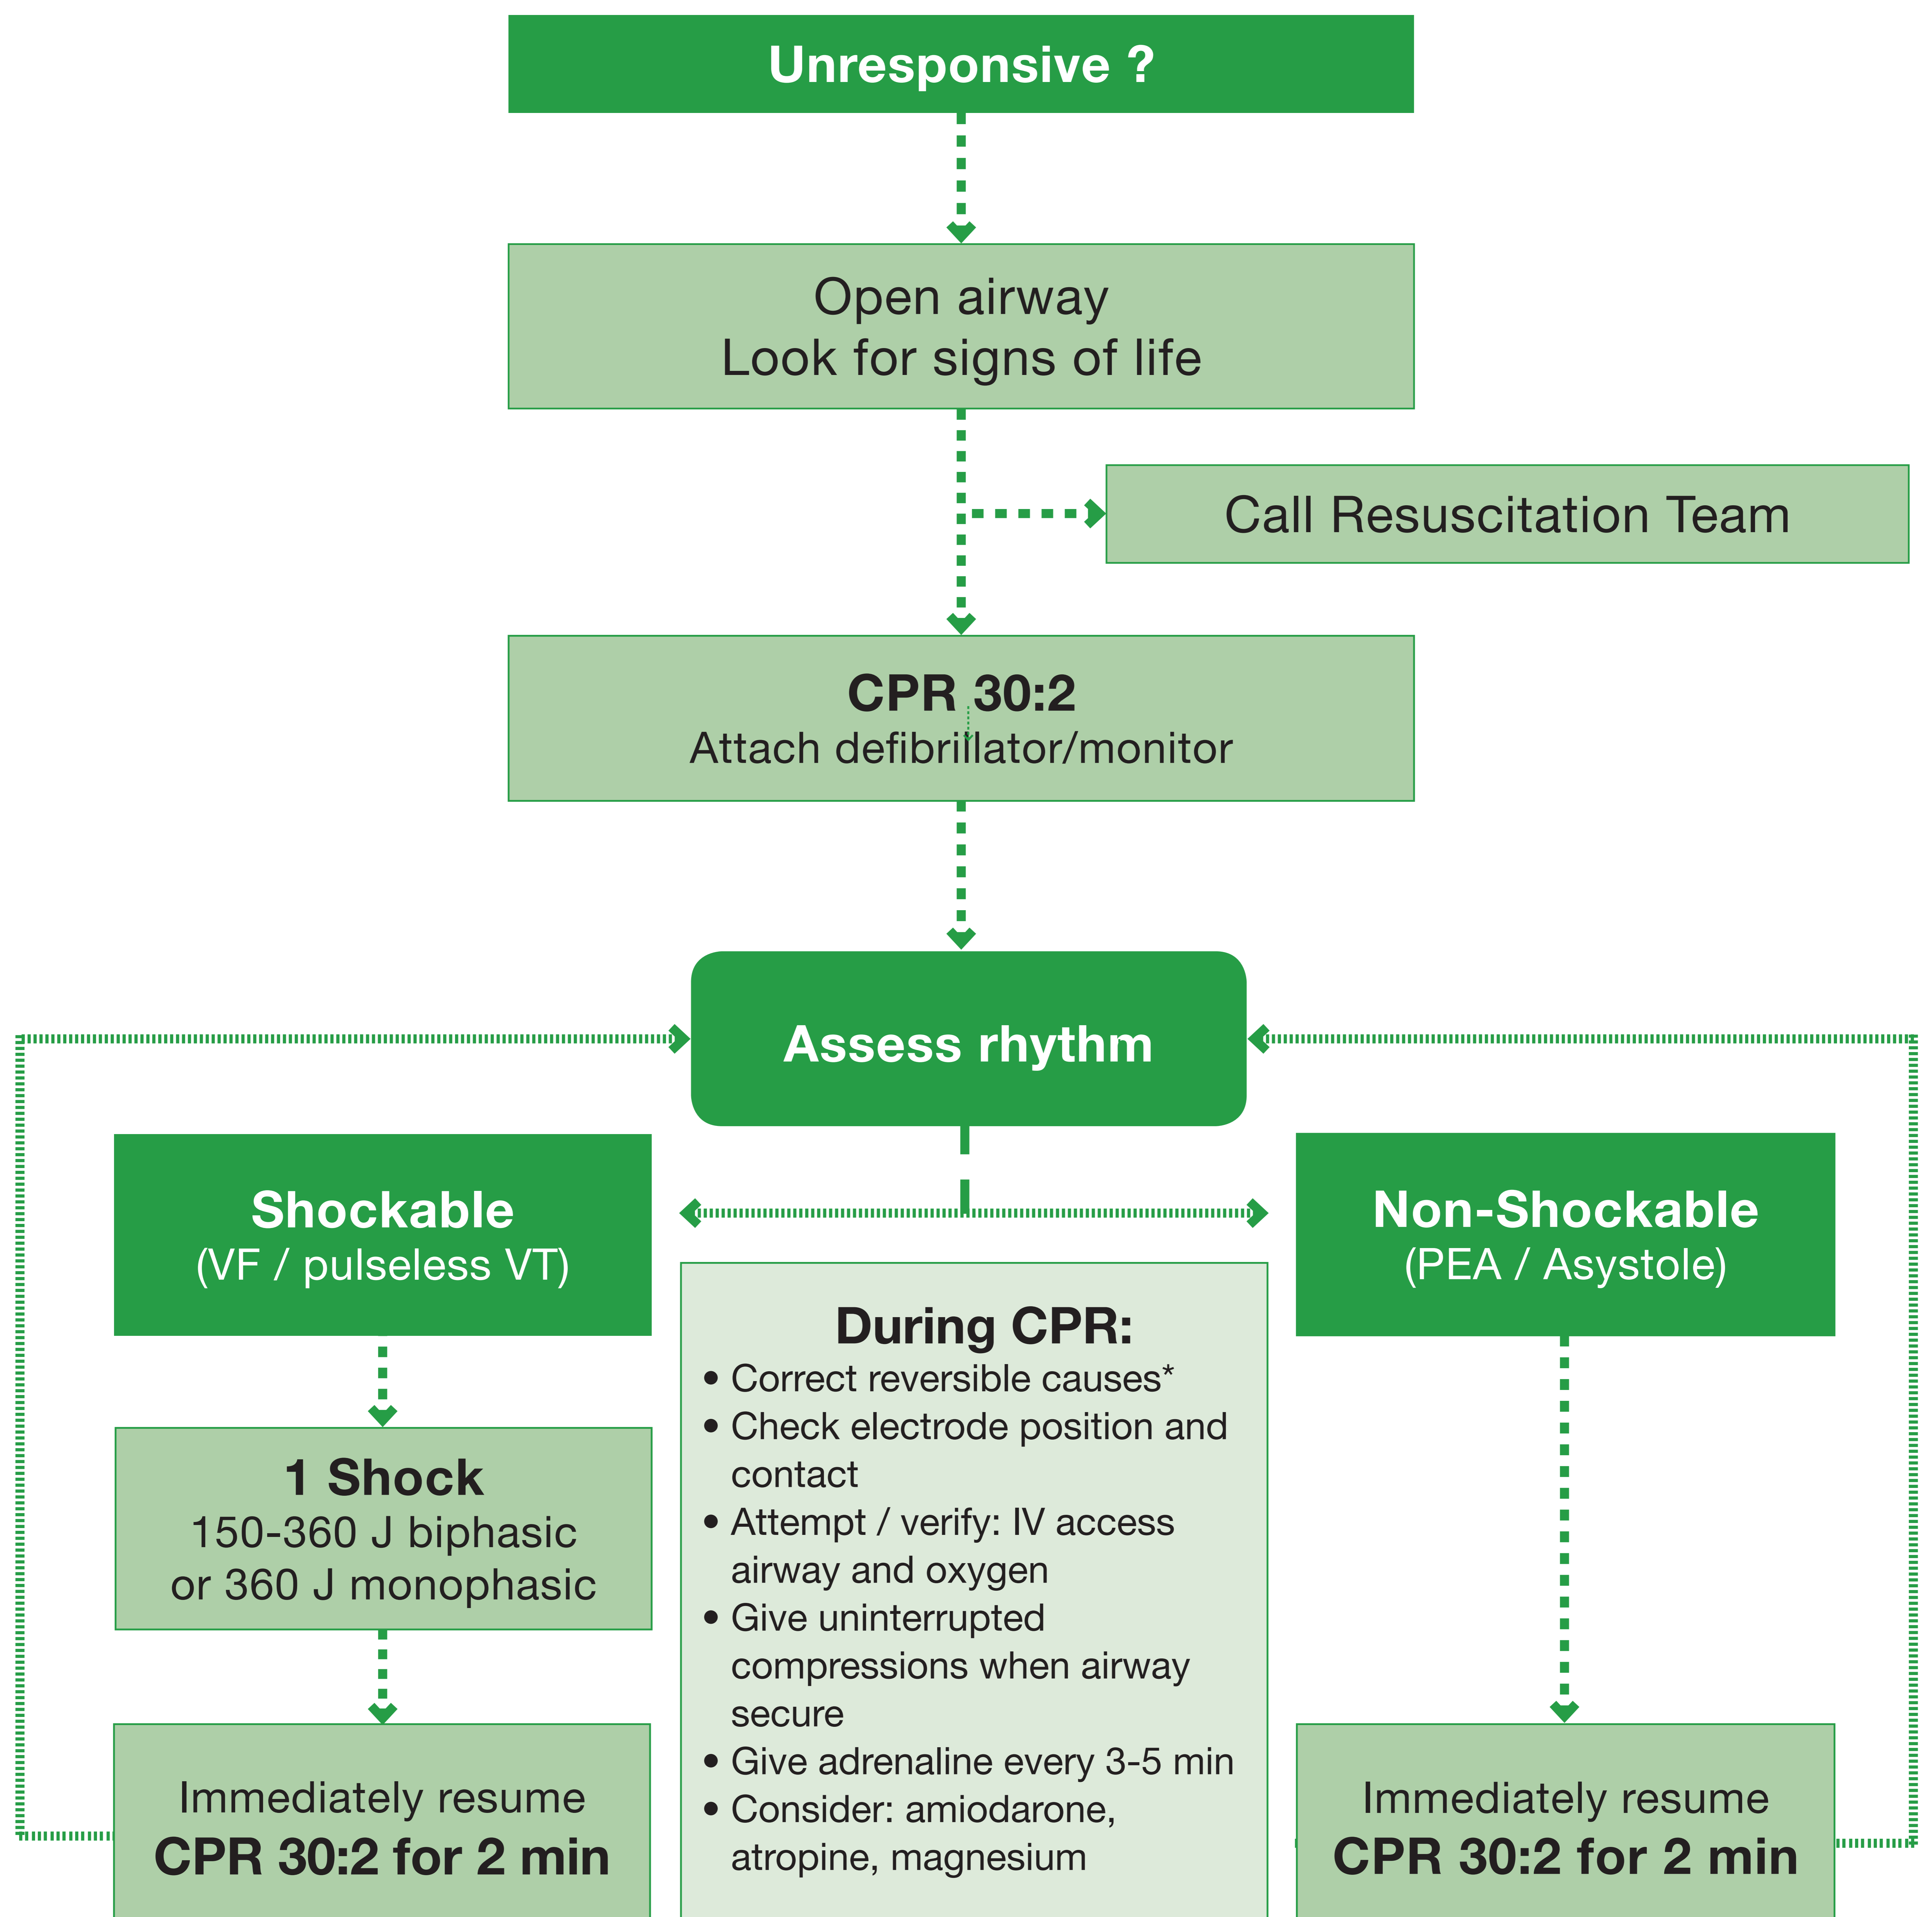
Unresponsive ?

Open airway
Look for signs of life

Call Resuscitation Team

CPR 30:2
Attach defibrillator/monitor

Assess rhythm

Shockable
(VF / pulseless VT)

1 Shock
150-360 J biphasic
or 360 J monophasic

Immediately resume
CPR 30:2 for 2 min

During CPR:
• Correct reversible causes*
• Check electrode position and contact
• Attempt / verify: IV access airway and oxygen
• Give uninterrupted compressions when airway secure
• Give adrenaline every 3-5 min
• Consider: amiodarone, atropine, magnesium

Non-Shockable
(PEA / Asystole)

Immediately resume
CPR 30:2 for 2 min